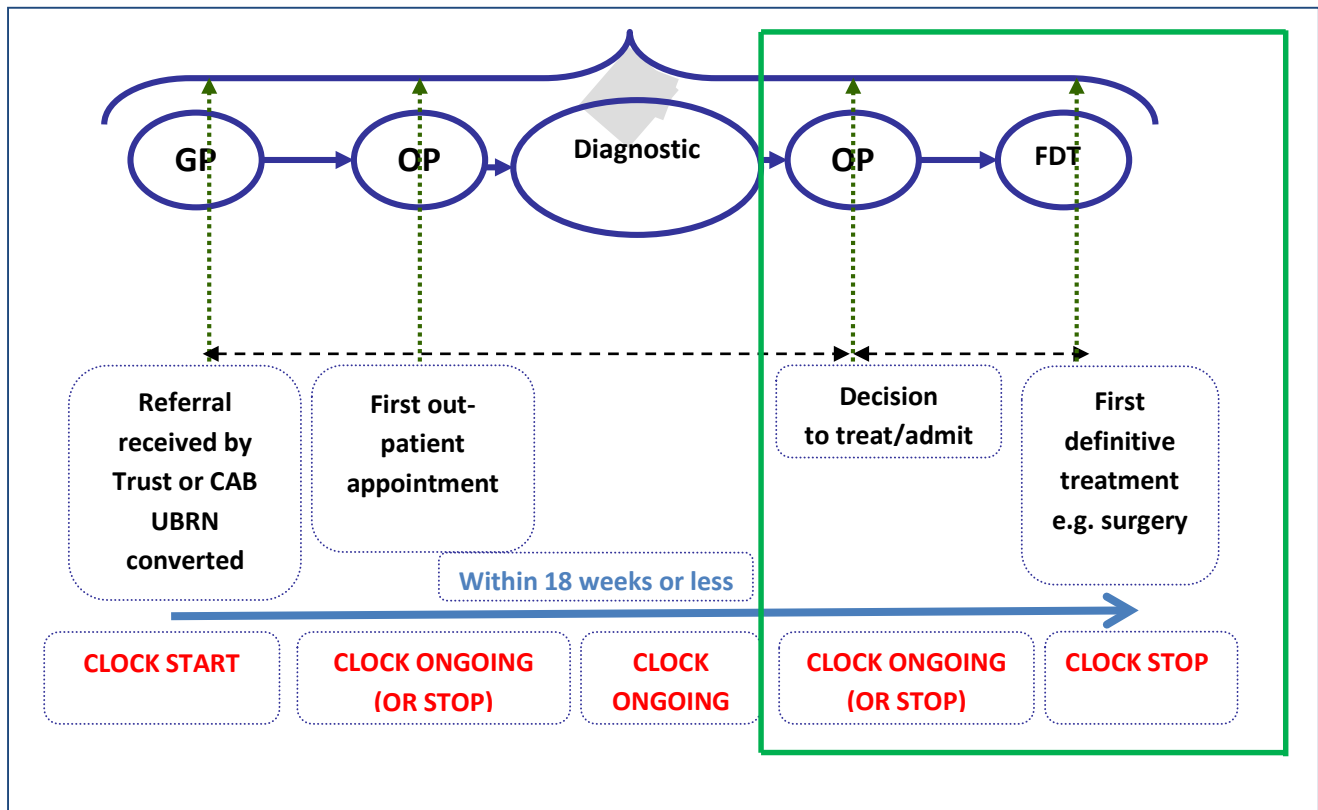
GP

OP

Diagnostic

OP

FDT

Referral received by Trust or CAB UBRN converted

First out-patient appointment

Decision to treat/admit

First definitive treatment e.g. surgery

Within 18 weeks or less

CLOCK START

CLOCK ONGOING (OR STOP)

CLOCK ONGOING

CLOCK ONGOING (OR STOP)

CLOCK STOP